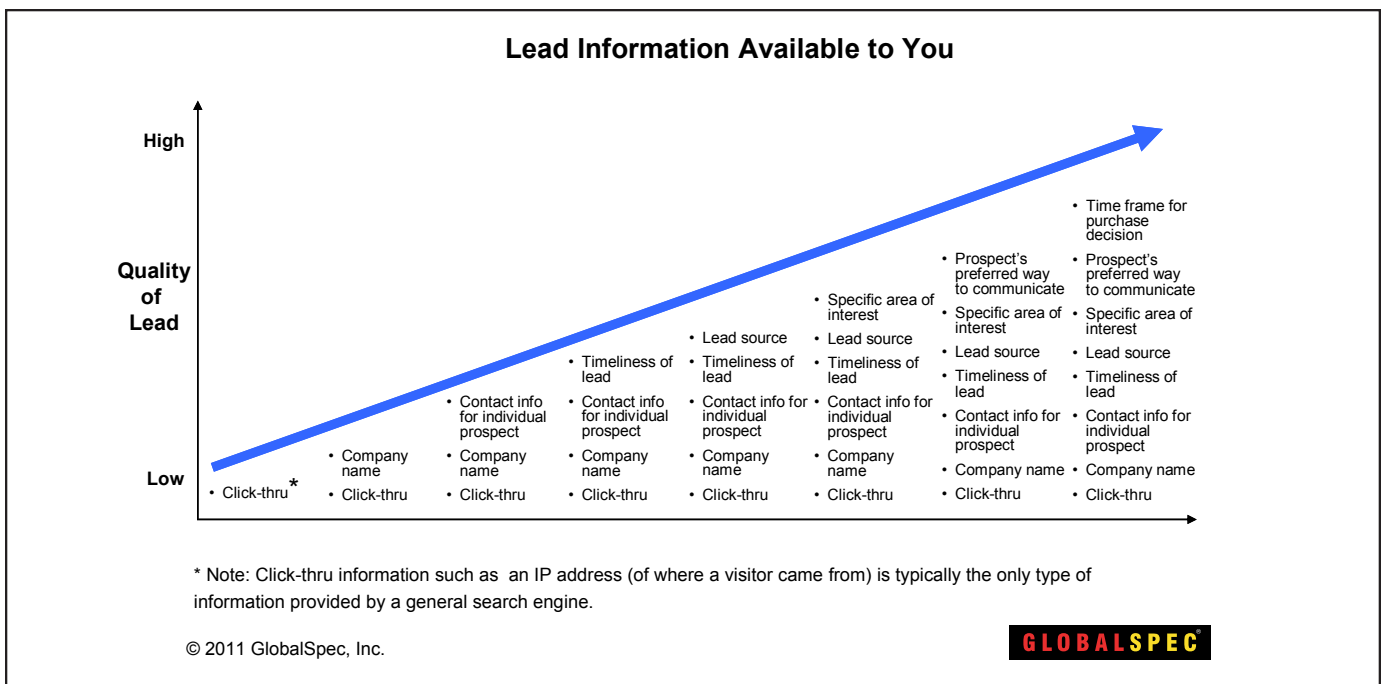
Lead Information Available to You

High

Quality of Lead

Low

• Click-thru*

• Company name
• Click-thru

• Contact info for individual prospect
• Company name
• Click-thru

• Timeliness of lead
• Contact info for individual prospect
• Company name
• Click-thru

• Lead source
• Timeliness of lead
• Contact info for individual prospect
• Company name
• Click-thru

• Specific area of interest
• Lead source
• Timeliness of lead
• Contact info for individual prospect
• Company name
• Click-thru

• Prospect's preferred way to communicate
• Specific area of interest
• Lead source
• Timeliness of lead
• Contact info for individual prospect
• Company name
• Click-thru

• Time frame for purchase decision
• Prospect's preferred way to communicate
• Specific area of interest
• Lead source
• Timeliness of lead
• Contact info for individual prospect
• Company name
• Click-thru

* Note: Click-thru information such as an IP address (of where a visitor came from) is typically the only type of information provided by a general search engine.

© 2011 GlobalSpec, Inc.

GLOBALSPEC®